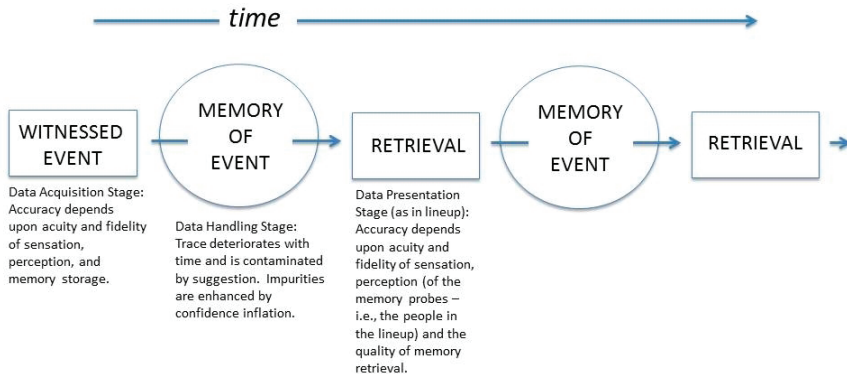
time

WITNESSED EVENT

MEMORY OF EVENT

RETRIEVAL

MEMORY OF EVENT

RETRIEVAL

Data Acquisition Stage: Accuracy depends upon acuity and fidelity of sensation, perception, and memory storage.

Data Handling Stage: Trace deteriorates with time and is contaminated by suggestion. Impurities are enhanced by confidence inflation.

Data Presentation Stage (as in lineup): Accuracy depends upon acuity and fidelity of sensation, perception (of the memory probes – i.e., the people in the lineup) and the quality of memory retrieval.